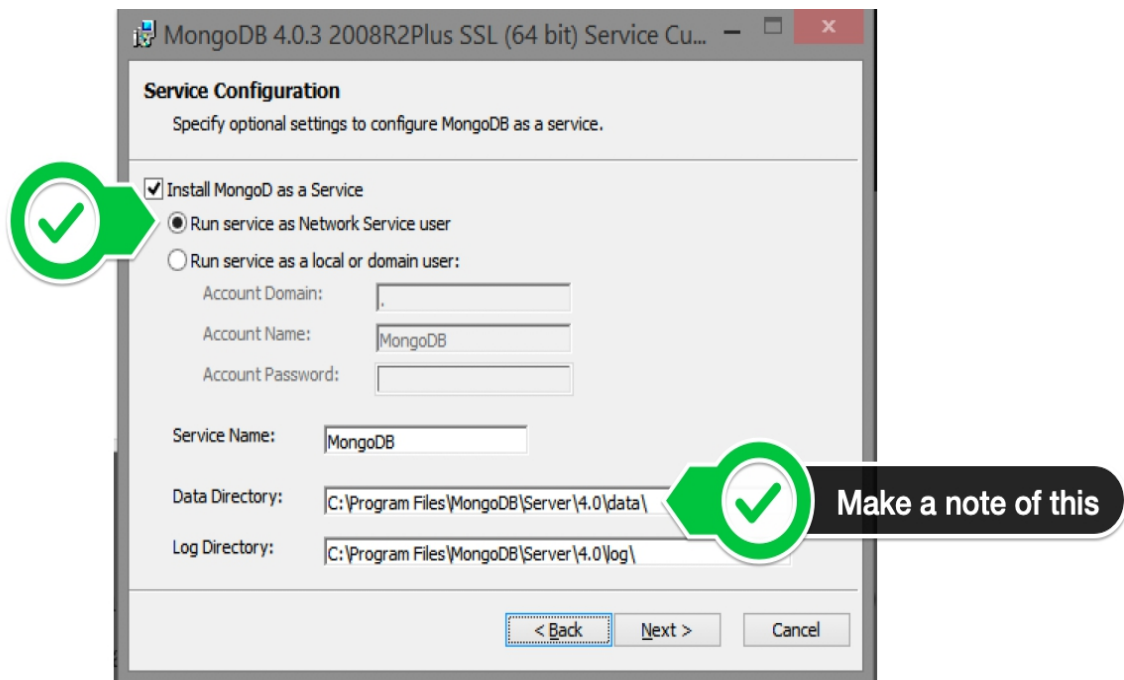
MongoDB 4.0.3 2008R2Plus SSL (64 bit) Service Cu...

Service Configuration

Specify optional settings to configure MongoDB as a service.

Install MongoD as a Service

Run service as Network Service user

Run service as a local or domain user:

Account Domain: .

Account Name: MongoDB

Account Password:

Service Name: MongoDB

Data Directory: C:\Program Files\MongoDB\Server\4.0\data\

Make a note of this

Log Directory: C:\Program Files\MongoDB\Server\4.0\log\

< Back

Next >

Cancel